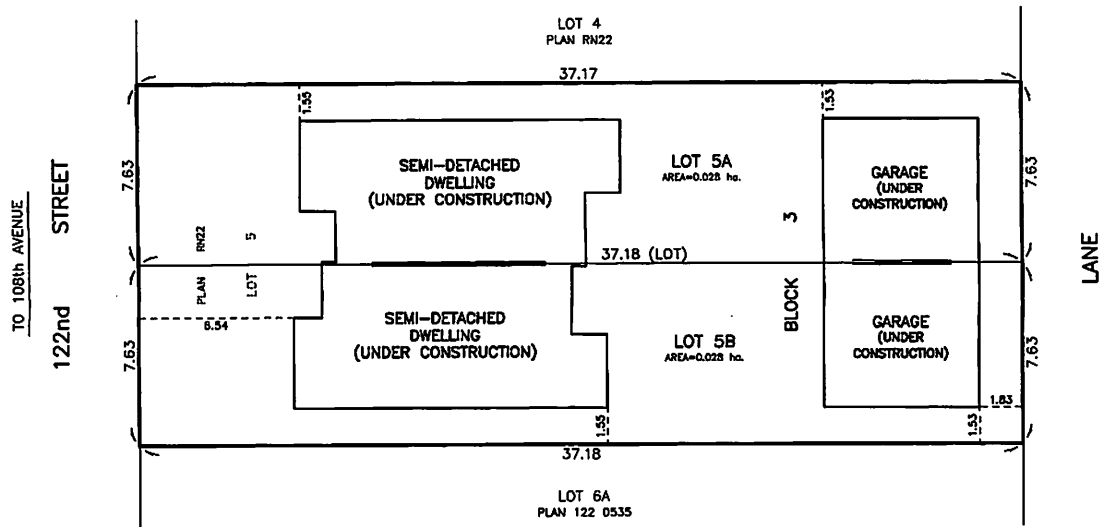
LOT 4
PLAN RN22

37.17

1.55

1.53

7.63

SEMI-DETACHED DWELLING (UNDER CONSTRUCTION)

LOT 5A
AREA=0.028 ha.

GARAGE (UNDER CONSTRUCTION)

7.63

TO 108th AVENUE

122nd STREET

RN22 PLAN

5 LOT

37.18 (LOT)

3 BLOCK

LANE

6.54

SEMI-DETACHED DWELLING (UNDER CONSTRUCTION)

LOT 5B
AREA=0.028 ha.

GARAGE (UNDER CONSTRUCTION)

7.63

7.63

1.55

1.53

1.83

37.18

LOT 6A
PLAN 122 0535